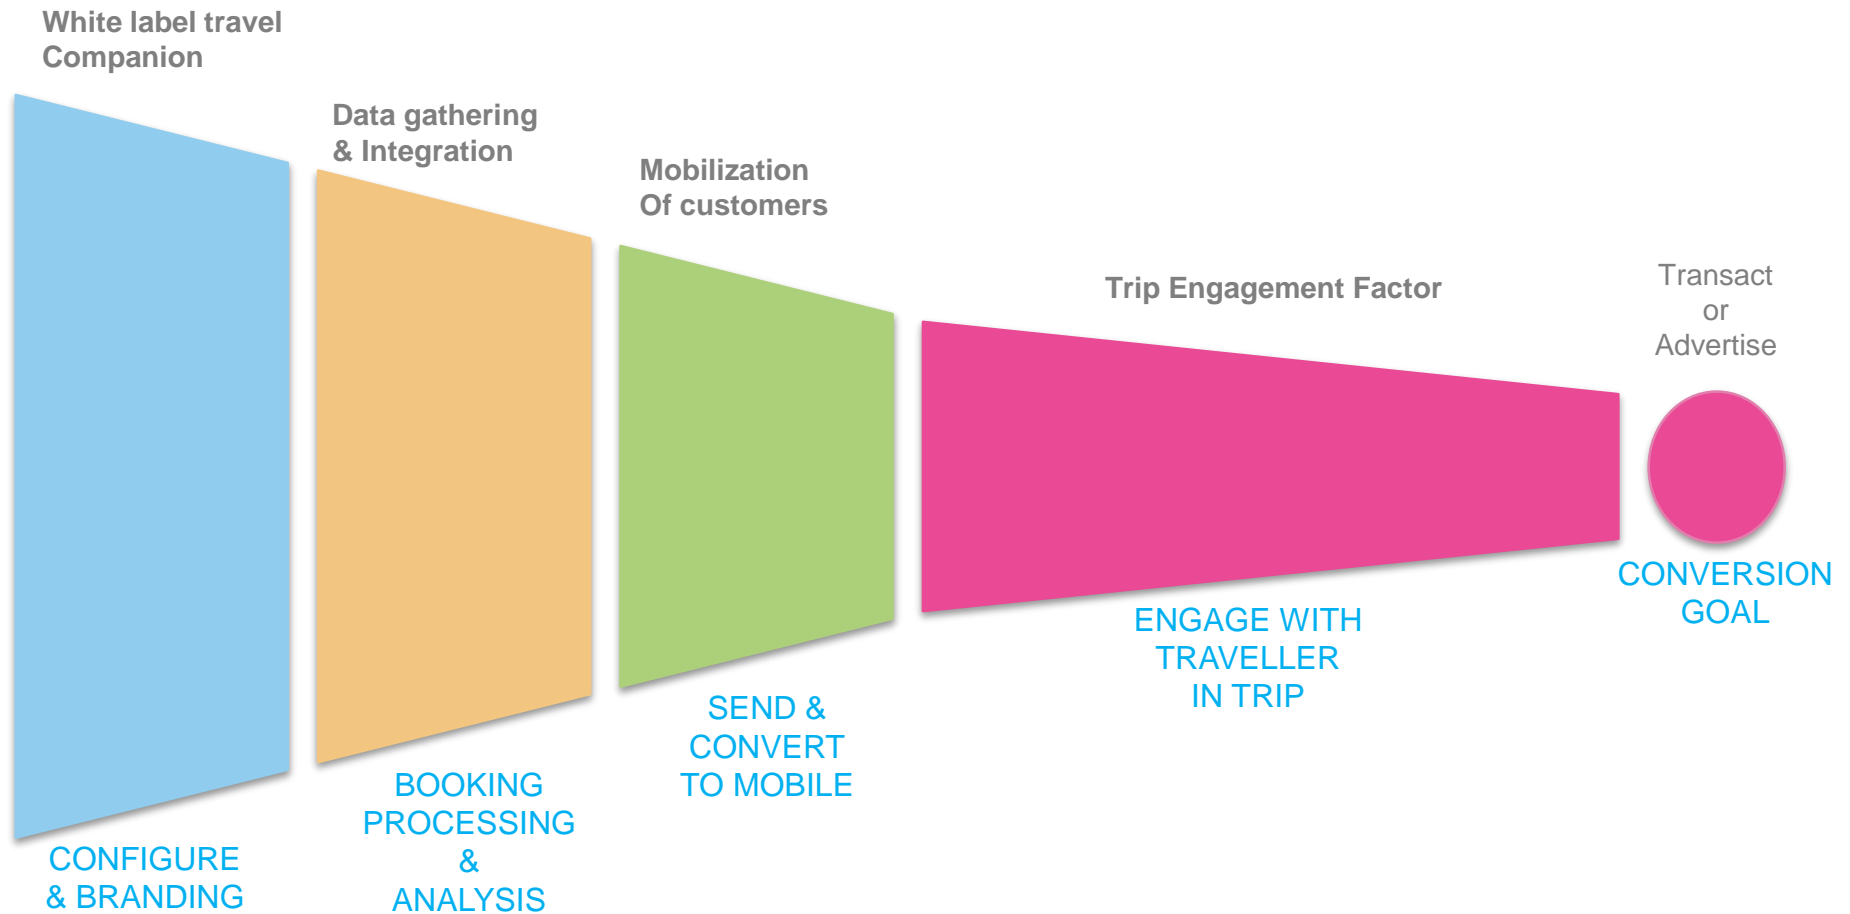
White label travel Companion

Data gathering & Integration

Mobilization Of customers

Trip Engagement Factor

Transact or Advertise

CONFIGURE & BRANDING

BOOKING PROCESSING & ANALYSIS

SEND & CONVERT TO MOBILE

ENGAGE WITH TRAVELLER IN TRIP

CONVERSION GOAL